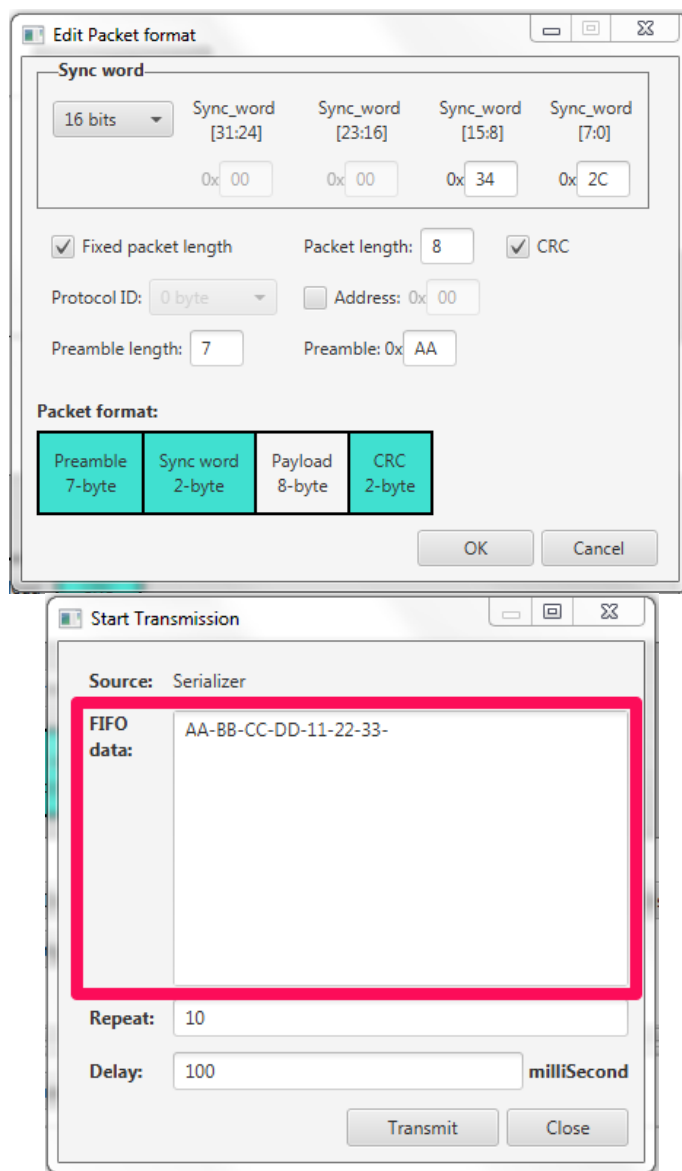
Edit Packet format

Sync word

16 bits

Sync_word [31:24]

Sync_word [23:16]

Sync_word [15:8]

Sync_word [7:0]

0x 00

0x 00

0x 34

0x 2C

Fixed packet length

Packet length: 8

CRC

Protocol ID: 0 byte

Address: 0x 00

Preamble length: 7

Preamble: 0x AA

Packet format:

| Preamble 7-byte | Sync word 2-byte | Payload 8-byte | CRC 2-byte |
|---|---|---|---|

OK

Cancel

Start Transmission

Source: Serializer

FIFO data:

AA-BB-CC-DD-11-22-33-

Repeat: 10

Delay: 100 milliSecond

Transmit

Close